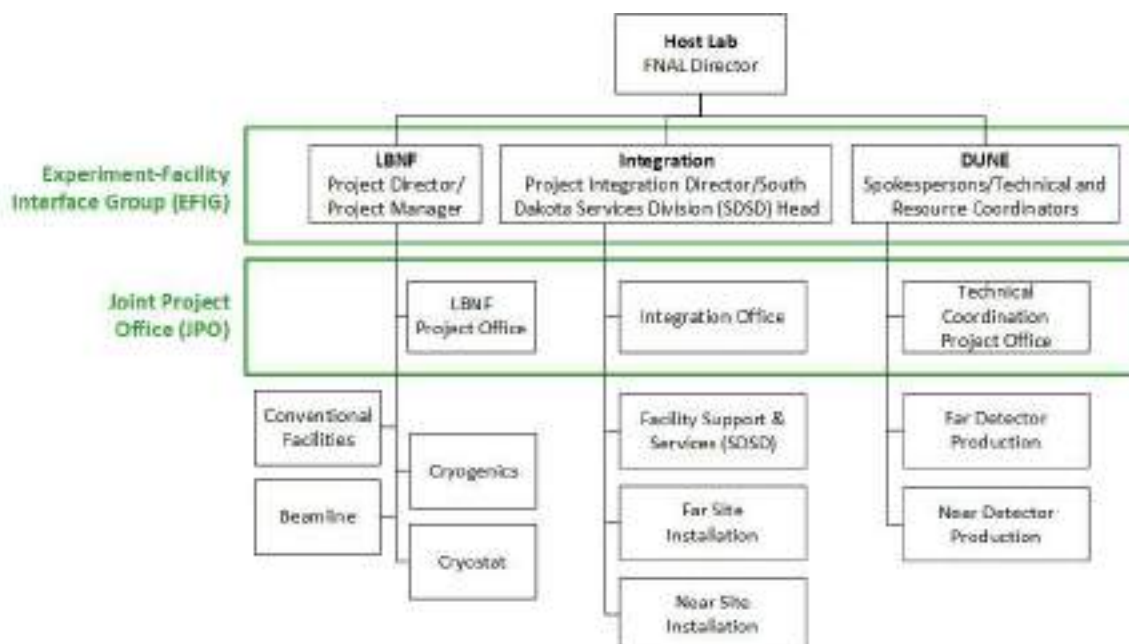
Host Lab
FNAL Director

Experiment-Facility Interface Group (EFIG)

LBNF
Project Director/ Project Manager

Integration
Project Integration Director/South Dakota Services Division (SDSD) Head

DUNE
Spokespersons/Technical and Resource Coordinators

Joint Project Office (JPO)

LBNF Project Office

Integration Office

Technical Coordination Project Office

Conventional Facilities

Cryogenics

Beamline

Cryostat

Facility Support & Services (SDSD)

Far Site Installation

Near Site Installation

Far Detector Production

Near Detector Production